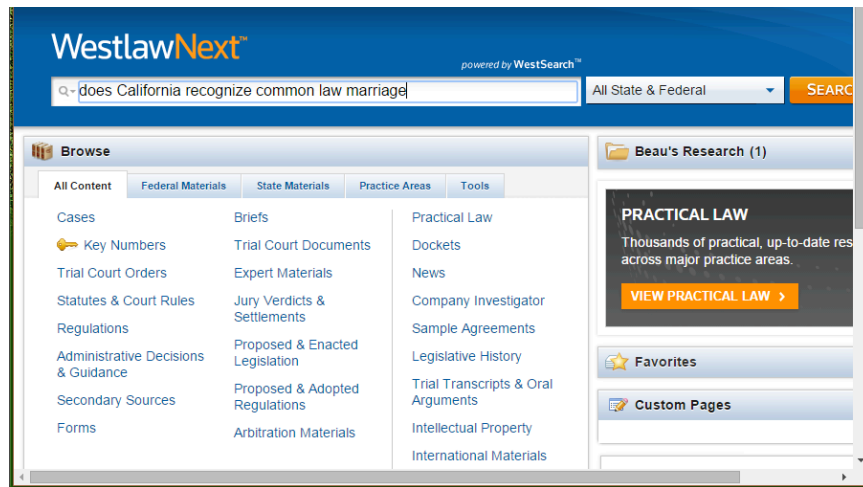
WestlawNext™

powered by WestSearch™

does California recognize common law marriage

All State & Federal

SEARC

Browse

All Content | Federal Materials | State Materials | Practice Areas | Tools

Cases
Key Numbers
Trial Court Orders
Statutes & Court Rules
Regulations
Administrative Decisions & Guidance
Secondary Sources
Forms

Briefs
Trial Court Documents
Expert Materials
Jury Verdicts & Settlements
Proposed & Enacted Legislation
Proposed & Adopted Regulations
Arbitration Materials

Practical Law
Dockets
News
Company Investigator
Sample Agreements
Legislative History
Trial Transcripts & Oral Arguments
Intellectual Property
International Materials

Beau's Research (1)

PRACTICAL LAW

Thousands of practical, up-to-date res across major practice areas.

VIEW PRACTICAL LAW ›

Favorites

Custom Pages